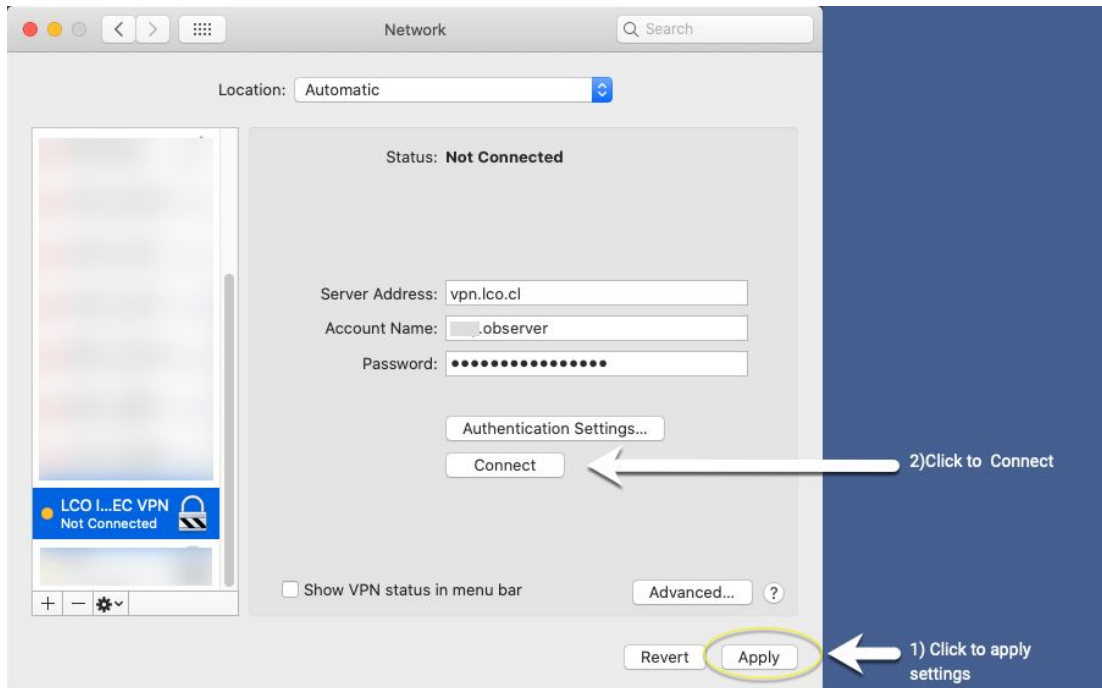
Network

Search

Location: Automatic

Status: Not Connected

Server Address: vpn.lco.cl

Account Name: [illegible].observer

Password: ••••••••••••••••

Authentication Settings...

Connect

2)Click to Connect

LCO I...EC VPN
Not Connected

Show VPN status in menu bar

Advanced...

?

+ —

Revert

Apply

1) Click to apply settings